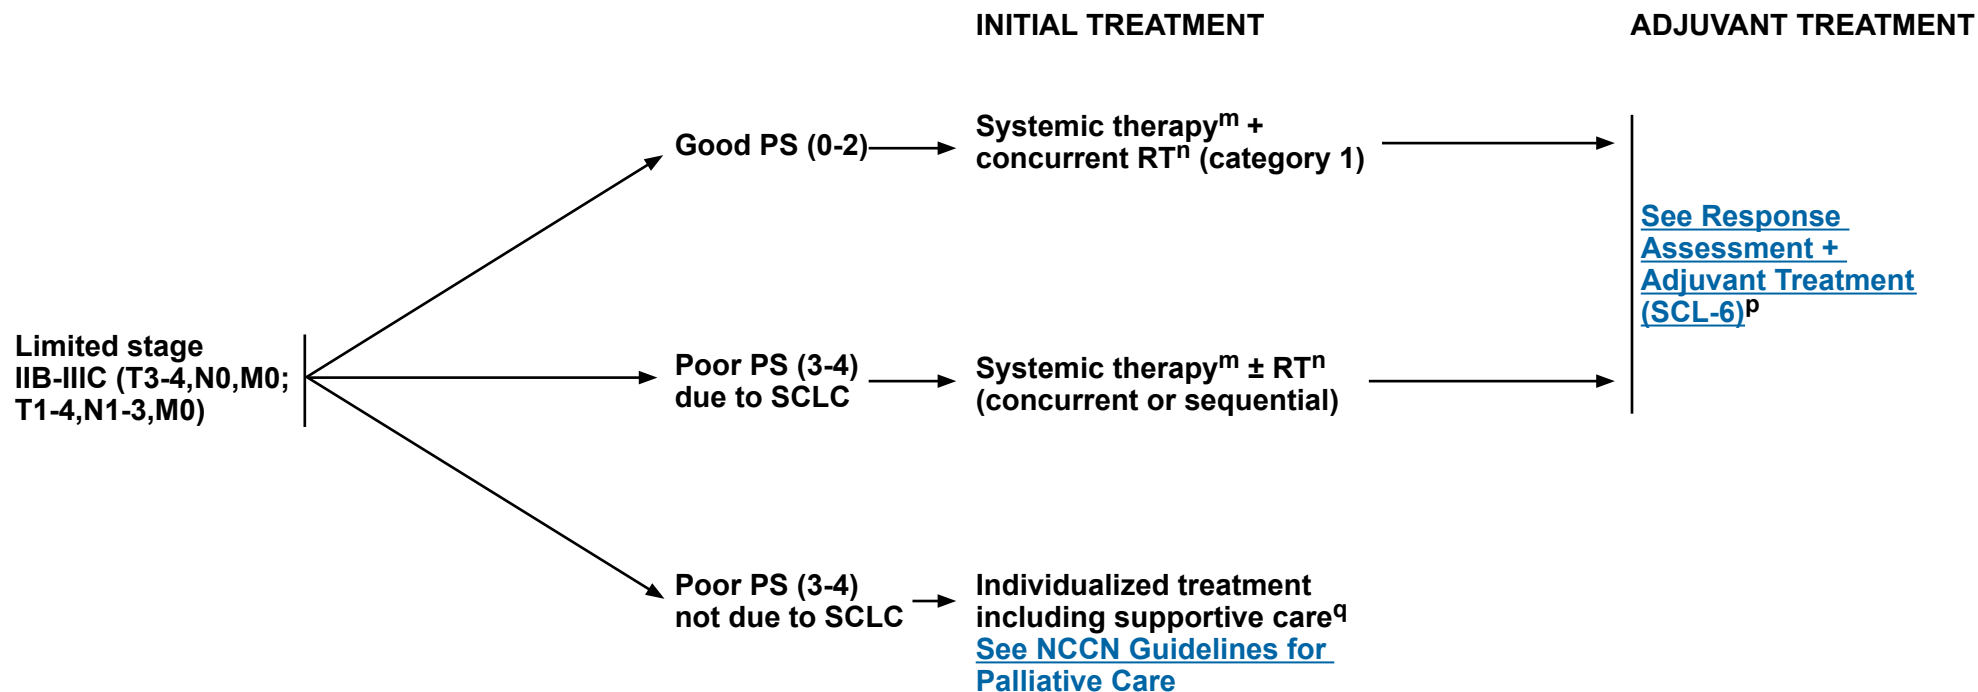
INITIAL TREATMENT

ADJUVANT TREATMENT

Limited stage IIB-IIIC (T3-4,N0,M0; T1-4,N1-3,M0)

Good PS (0-2)

Systemic therapy$^{m}$ + concurrent RT$^{n}$ (category 1)

Poor PS (3-4) due to SCLC

Systemic therapy$^{m}$ ± RT$^{n}$ (concurrent or sequential)

See Response Assessment + Adjuvant Treatment (SCL-6)$^{p}$

Poor PS (3-4) not due to SCLC

Individualized treatment including supportive care$^{q}$ See NCCN Guidelines for Palliative Care